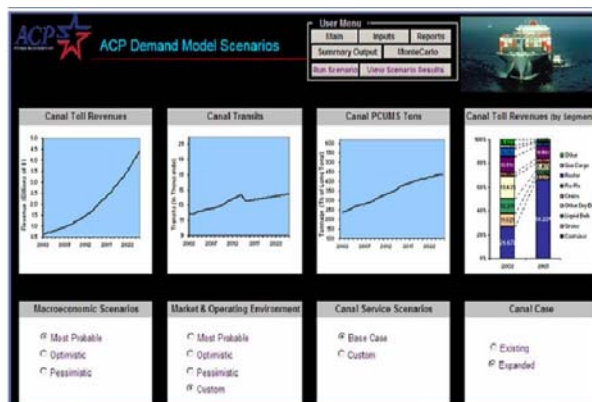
ACP

ACP Demand Model Scenarios

User Menu

Stats | Inputs | Reports

Summary Output | MonteCarlo

Run Scenario | View Scenario Results

Canal Toll Revenues

Canal Transits

Canal PCUMS Tons

Canal Toll Revenues (by Segment)

Macroeconomic Scenarios

Most Probable

Optimistic

Pessimistic

Market & Operating Environment

Most Probable

Optimistic

Pessimistic

Custom

Canal Service Scenarios

Base Case

Custom

Canal Case

Existing

Expanded